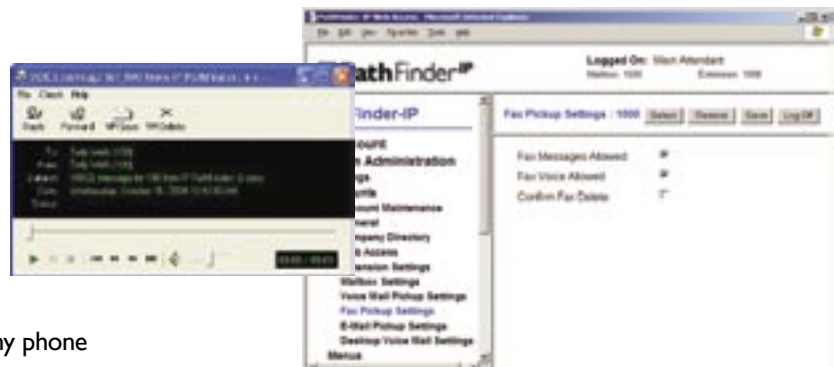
File Edit View Favorites Tools Help

PathFinderIP

Logged On: Main Attendant
Mailbox: 1000 Extension: 1000

Finder-IP

Fax Pickup Settings : 1000 Select Restore Save Log Off

Account
Administration
Greetings
Reports
Account Maintenance
General
Company Directory
Access
Extension Settings
Mailbox Settings
Voice Mail Pickup Settings
Fax Pickup Settings
E-Mail Pickup Settings
Desktop Voice Mail Settings
Menus

Fax Messages Allowed
Fax Voice Allowed
Confirm Fax Delete

File Check Help
Reply Forward

To:
From:
Subject:
Date: Wednesday, October
Status:

ny phone